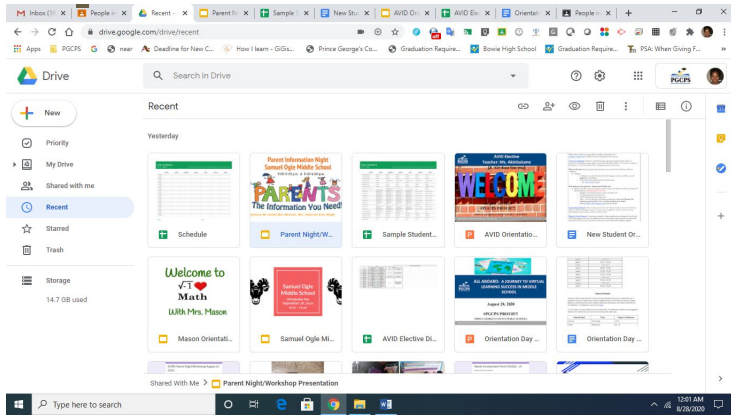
Inbox (1,

People in

Recent -

Parent Ni

Sample S

New Stu

AVID Onl

AVID Ele

Orientati

People in

drive.google.com/drive/recent

Apps PGCPS near Deadline for New C... How I learn - GiGs... Prince George's Co... Graduation Require... Bowie High School Graduation Require... PSA: When Giving F...

Drive

Search in Drive

PGCPS

New

Priority

My Drive

Shared with me

Recent

Starred

Trash

Storage

14.7 GB used

Recent

Yesterday

Parent Information Night Samuel Ogle Middle School

PARENTS

The Information You Need!

AVID Elective Teacher: Mrs. Abiodun

WELCOME

Schedule

Parent Night/W...

Sample Student...

AVID Orientatio...

New Student Or...

Welcome to

$\sqrt{-1}$ Math

With Mrs. Mason

Samuel Ogle Middle School

ALL ABOARD: A JOURNEY TO VIRTUAL LEARNING SUCCESS IN MIDDLE SCHOOL

August 28, 2020

Mason Orientati...

Samuel Ogle Mi...

AVID Elective Di...

Orientation Day ...

Orientation Day ...

Shared With Me > Parent Night/Workshop Presentation

Type here to search

12:01 AM 8/28/2020